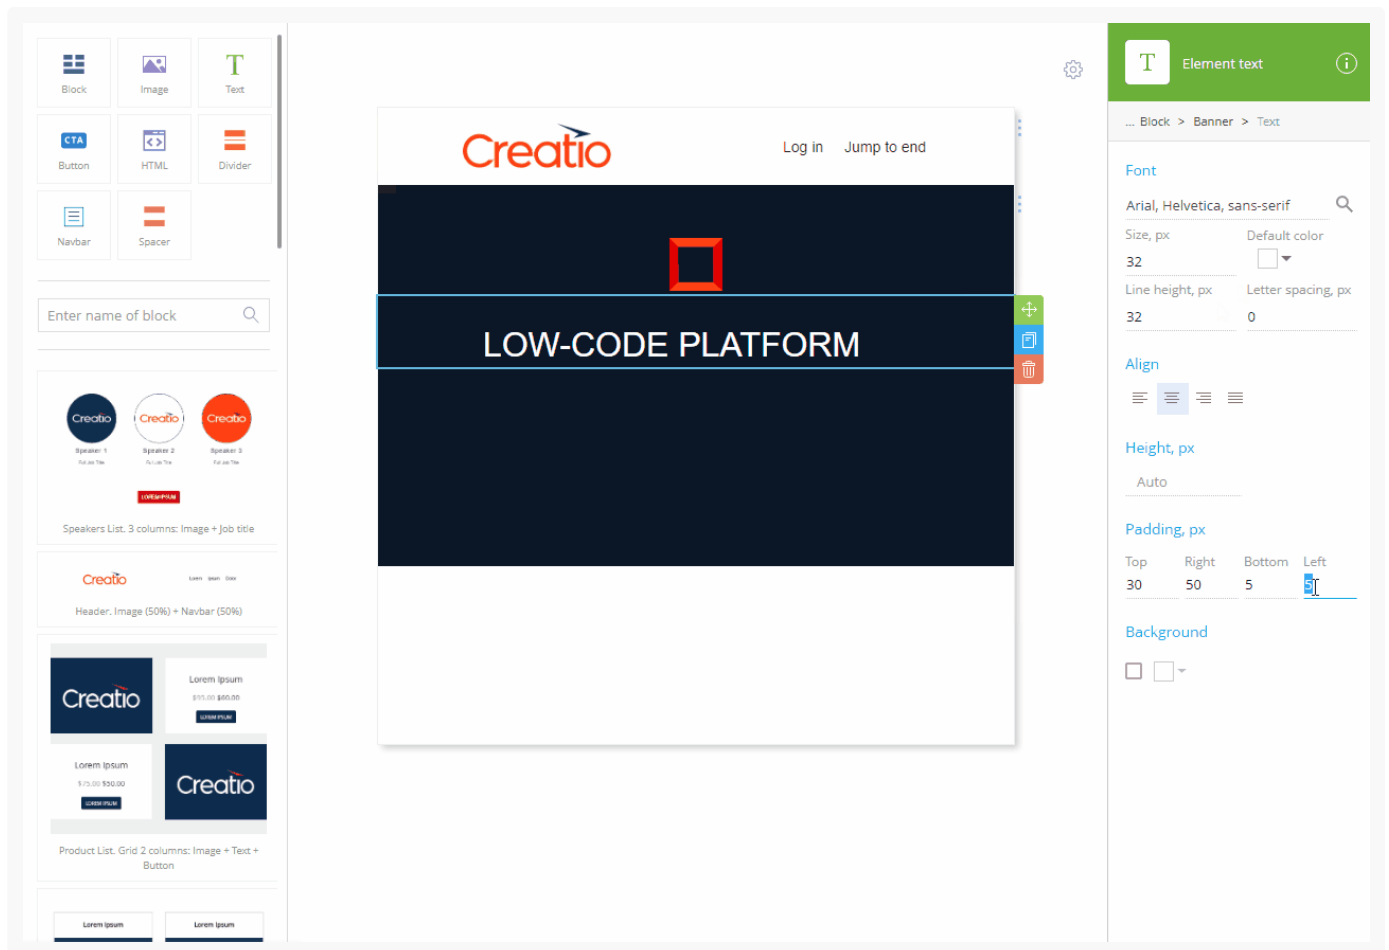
Block
Image
Text
CTA
Button
HTML
Divider
Navbar
Spacer

Enter name of block

Creatio Creatio Creatio
Speaker 1 Speaker 2 Speaker 3
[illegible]
Speakers List. 3 columns: Image + Job title

Creatio
Header. Image (50%) + Navbar (50%)

Creatio
Lorem Ipsum
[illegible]
Lorem Ipsum
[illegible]
Creatio
Product List. Grid 2 columns: Image + Text + Button

Lorem Ipsum
Lorem Ipsum

Creatio
Log in
Jump to end

LOW-CODE PLATFORM

T
Element text
... Block > Banner > Text

Font
Arial, Helvetica, sans-serif
Size, px
32
Default color
Line height, px
32
Letter spacing, px
0

Align

Height, px
Auto

Padding, px
Top
30
Right
50
Bottom
5
Left
5

Background